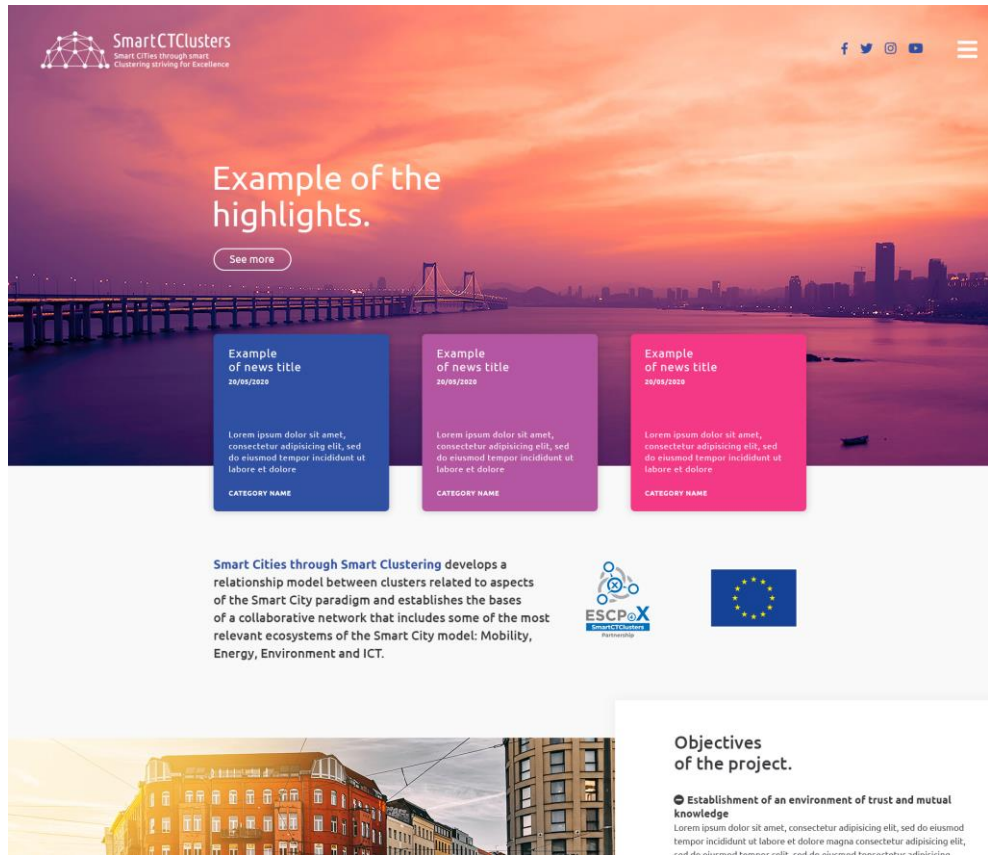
SmartCTClusters
Smart CITies through smart Clustering striving for Excellence

Example of the highlights.

See more

Example of news title
20/05/2020

Lorem ipsum dolor sit amet, consectetur adipisicing elit, sed do eiusmod tempor incididunt ut labore et dolore

CATEGORY NAME

Example of news title
20/05/2020

Lorem ipsum dolor sit amet, consectetur adipisicing elit, sed do eiusmod tempor incididunt ut labore et dolore

CATEGORY NAME

Example of news title
20/05/2020

Lorem ipsum dolor sit amet, consectetur adipisicing elit, sed do eiusmod tempor incididunt ut labore et dolore

CATEGORY NAME

Smart Cities through Smart Clustering develops a relationship model between clusters related to aspects of the Smart City paradigm and establishes the bases of a collaborative network that includes some of the most relevant ecosystems of the Smart City model: Mobility, Energy, Environment and ICT.

ESCP-X
SmartCTClusters
Partnership

Objectives of the project.

Establishment of an environment of trust and mutual knowledge
Lorem ipsum dolor sit amet, consectetur adipisicing elit, sed do eiusmod tempor incididunt ut labore et dolore magna consectetur adipisicing elit, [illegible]